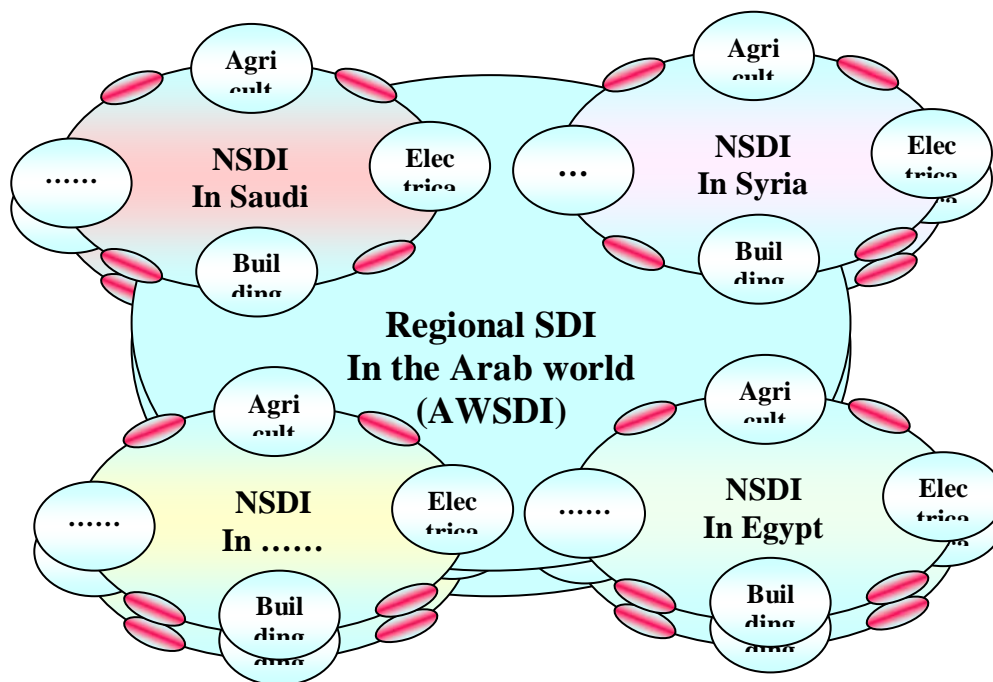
Agri cult

NSDI In Saudi

Elec trica

……

Buil ding

Agri cult

NSDI In Syria

Elec trica

…

Buil ding

Regional SDI In the Arab world (AWSDI)

Agri cult

NSDI In ……

Elec trica

……

Buil ding

Agri cult

NSDI In Egypt

Elec trica

……

Buil ding